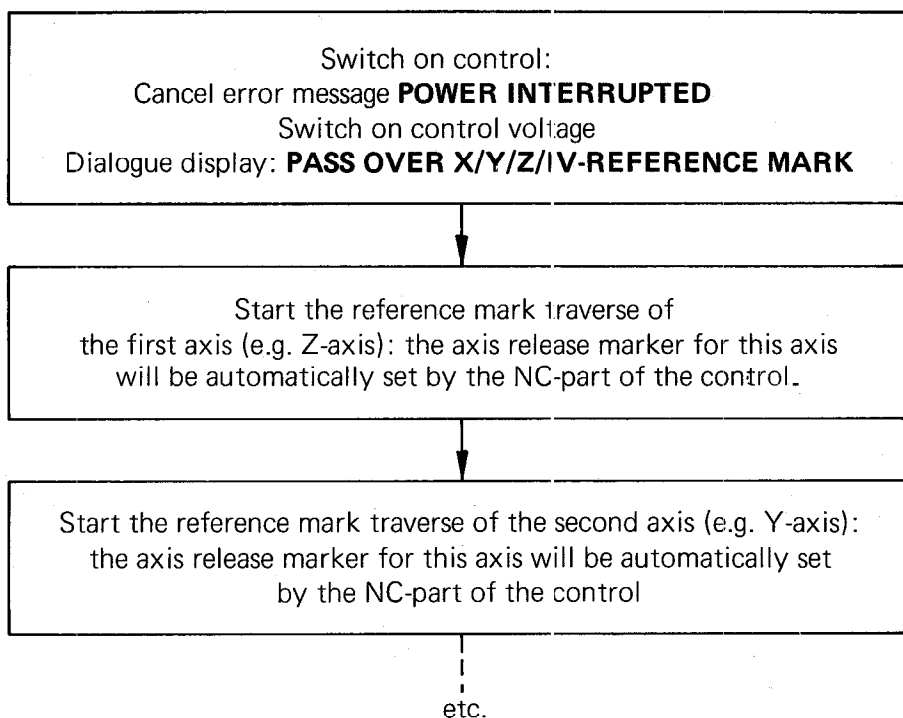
Switch on control:
Cancel error message **POWER INTERRUPTED**
Switch on control voltage
Dialogue display: **PASS OVER X/Y/Z/IV-REFERENCE MARK**

Start the reference mark traverse of the first axis (e.g. Z-axis): the axis release marker for this axis will be automatically set by the NC-part of the control.

Start the reference mark traverse of the second axis (e.g. Y-axis): the axis release marker for this axis will be automatically set by the NC-part of the control

etc.